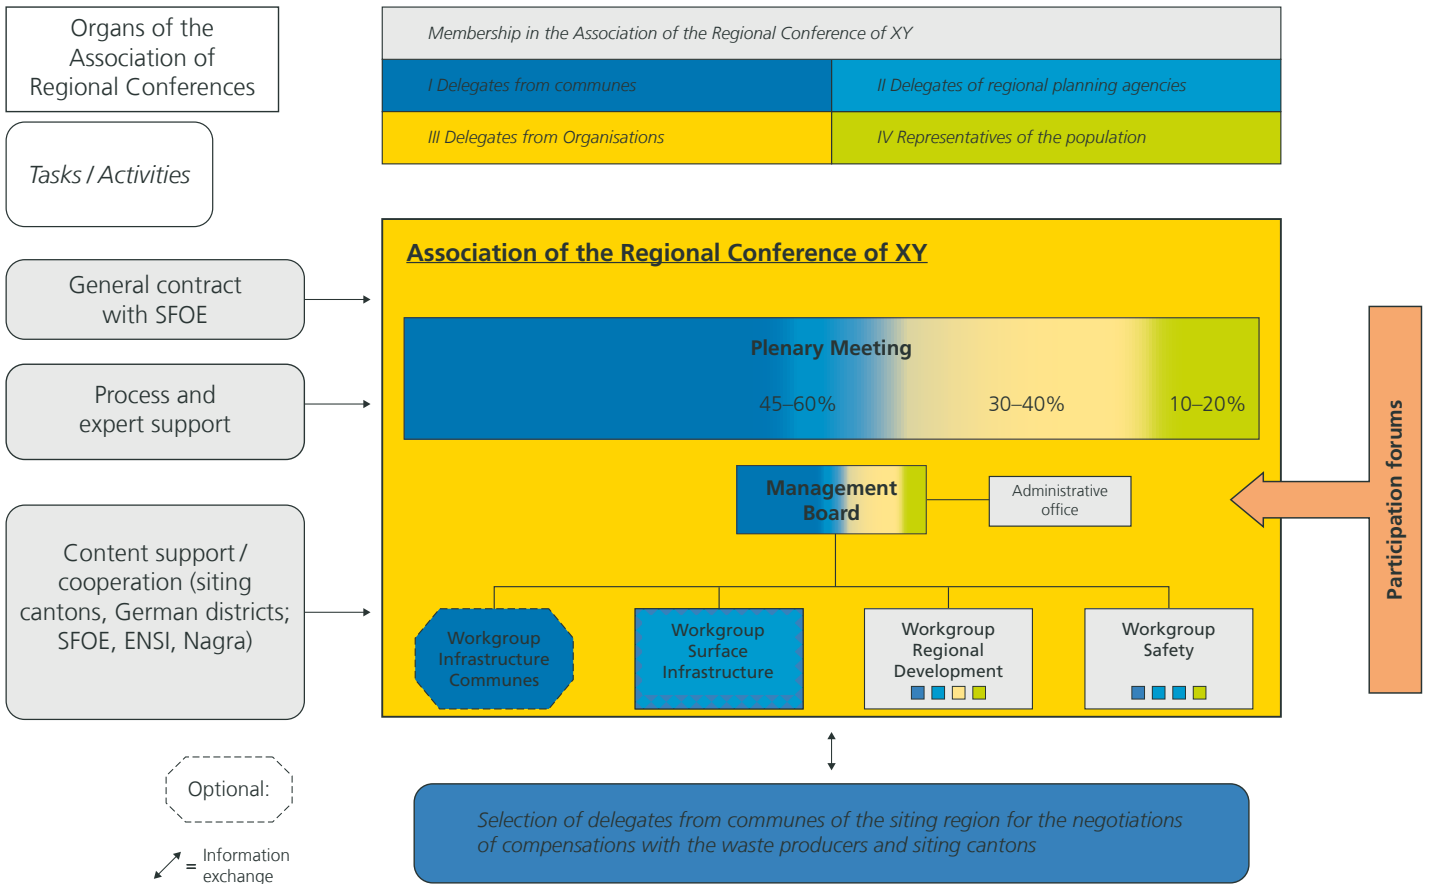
Organs of the Association of Regional Conferences

Tasks / Activities

General contract with SFOE

Process and expert support

Content support / cooperation (siting cantons, German districts; SFOE, ENSI, Nagra)

Optional:

= Information exchange

Membership in the Association of the Regional Conference of XY

| I Delegates from communes | II Delegates of regional planning agencies |
|---|---|
| III Delegates from Organisations | IV Representatives of the population |

Association of the Regional Conference of XY

Plenary Meeting

45–60%

30–40%

10–20%

Management Board

Administrative office

Participation forums

Workgroup Infrastructure Communes

Workgroup Surface Infrastructure

Workgroup Regional Development

Workgroup Safety

Selection of delegates from communes of the siting region for the negotiations of compensations with the waste producers and siting cantons